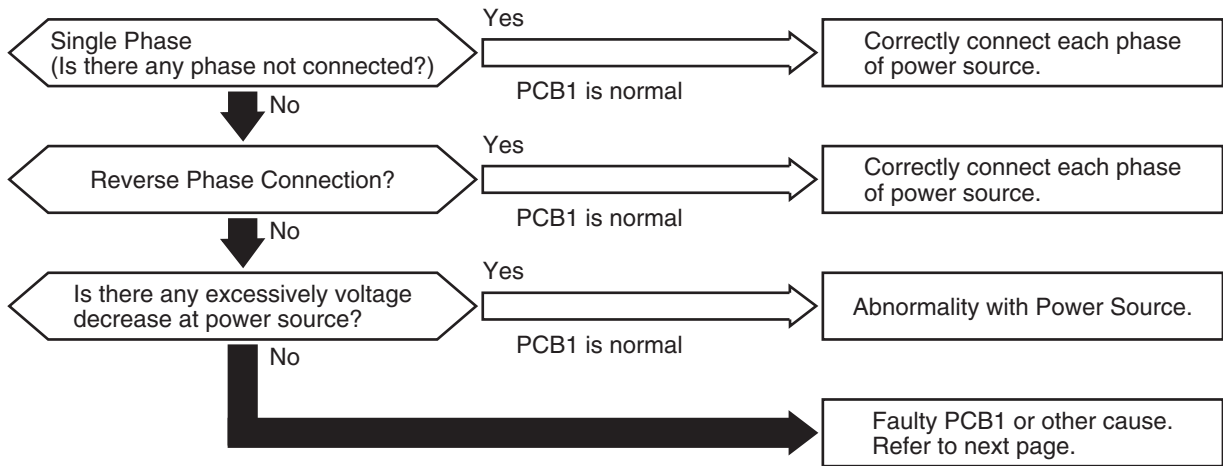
Single Phase
(Is there any phase not connected?)

Yes

PCB1 is normal

Correctly connect each phase of power source.

No

Reverse Phase Connection?

Yes

PCB1 is normal

Correctly connect each phase of power source.

No

Is there any excessively voltage decrease at power source?

Yes

PCB1 is normal

Abnormality with Power Source.

No

Faulty PCB1 or other cause.
Refer to next page.